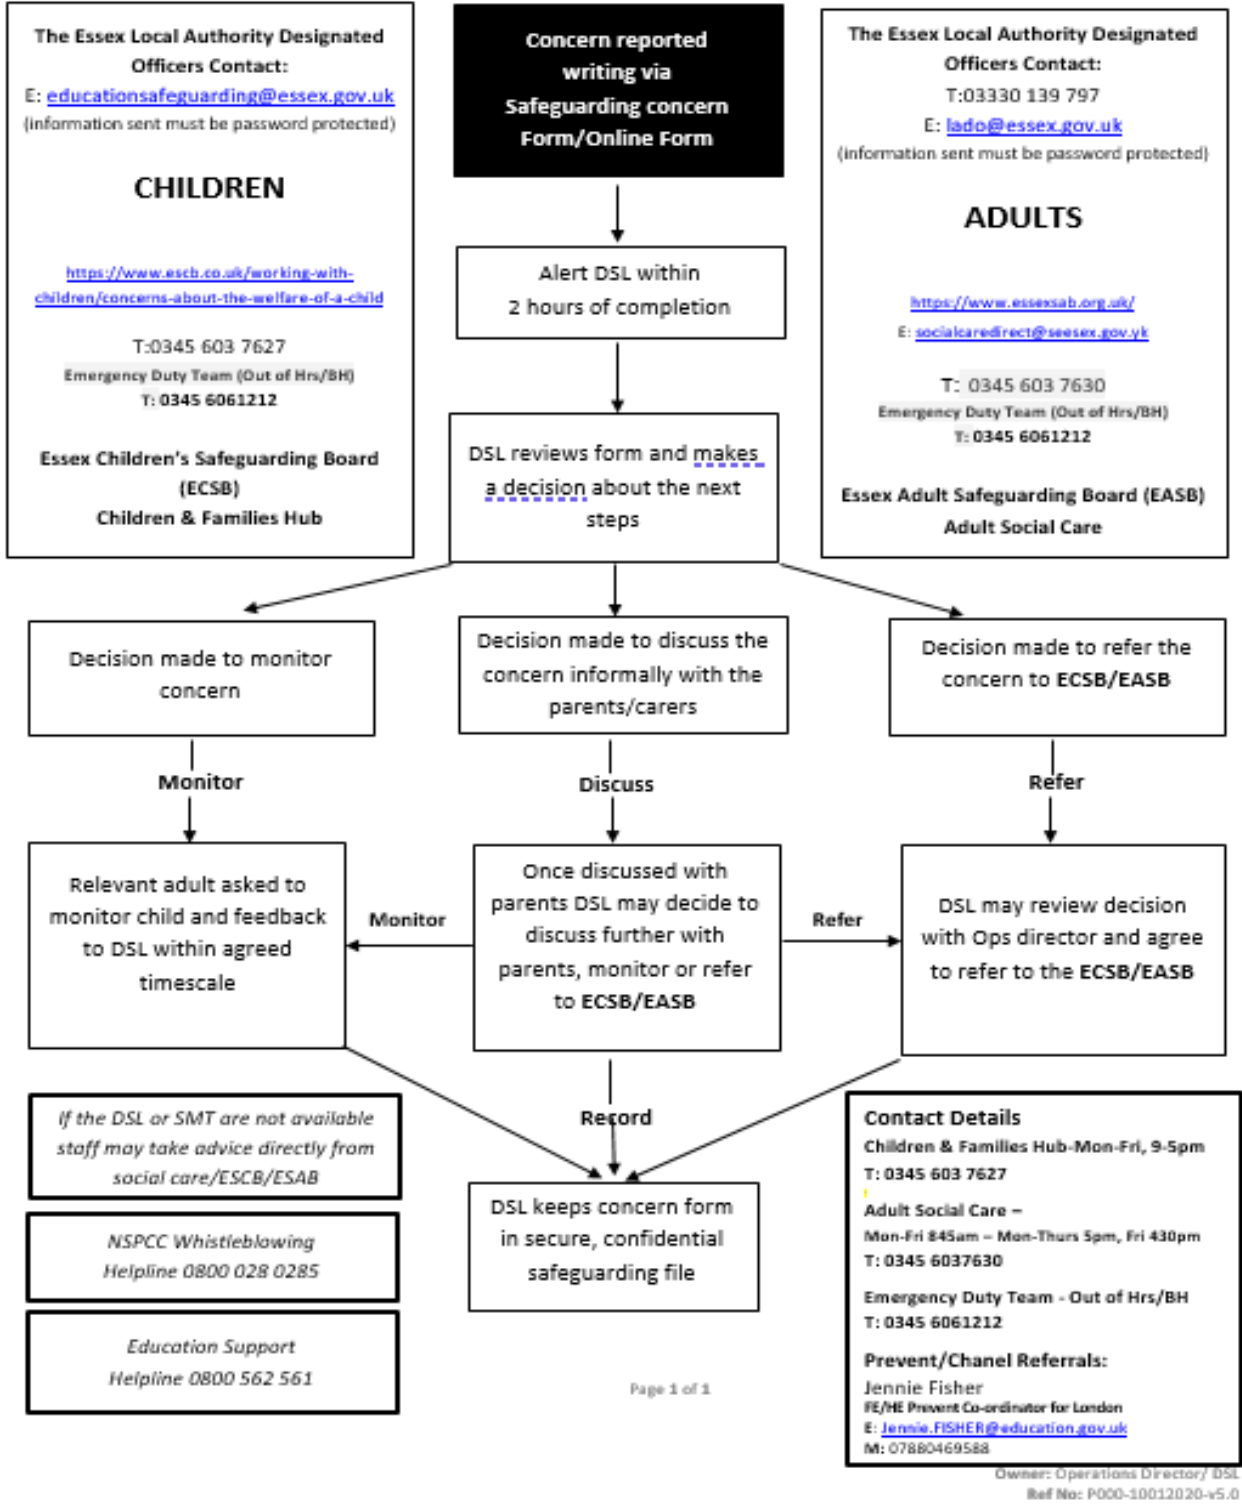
The Essex Local Authority Designated Officers Contact:
E: educationsafeguarding@essex.gov.uk
(information sent must be password protected)

CHILDREN

https://www.escb.co.uk/working-with-children/concerns-about-the-welfare-of-a-child

T:0345 603 7627
Emergency Duty Team (Out of Hrs/BH)
T: 0345 6061212

Essex Children's Safeguarding Board (ECSB)
Children & Families Hub

Concern reported writing via Safeguarding concern Form/Online Form

Alert DSL within 2 hours of completion

DSL reviews form and makes a decision about the next steps

The Essex Local Authority Designated Officers Contact:
T:03330 139 797
E: lado@essex.gov.uk
(information sent must be password protected)

ADULTS

https://www.essexsab.org.uk/
E: socialcaredirect@seesex.gov.yk

T: 0345 603 7630
Emergency Duty Team (Out of Hrs/BH)
T: 0345 6061212

Essex Adult Safeguarding Board (EASB)
Adult Social Care

Decision made to monitor concern

Decision made to discuss the concern informally with the parents/carers

Decision made to refer the concern to ECSB/EASB

Monitor

Discuss

Refer

Relevant adult asked to monitor child and feedback to DSL within agreed timescale

Monitor

Once discussed with parents DSL may decide to discuss further with parents, monitor or refer to ECSB/EASB

Refer

DSL may review decision with Ops director and agree to refer to the ECSB/EASB

If the DSL or SMT are not available staff may take advice directly from social care/ESCB/ESAB

Record

DSL keeps concern form in secure, confidential safeguarding file

NSPCC Whistleblowing Helpline 0800 028 0285

Education Support Helpline 0800 562 561

Page 1 of 1

Contact Details
Children & Families Hub-Mon-Fri, 9-5pm
T: 0345 603 7627
Adult Social Care –
Mon-Fri 845am – Mon-Thurs 5pm, Fri 430pm
T: 0345 6037630
Emergency Duty Team - Out of Hrs/BH
T: 0345 6061212
Prevent/Chanel Referrals:
Jennie Fisher
FE/HE Prevent Co-ordinator for London
E: Jennie.FISHER@education.gov.uk
M: 07880469588

Owner: Operations Director/ DSL
Ref No: P000-10012020-v5.0